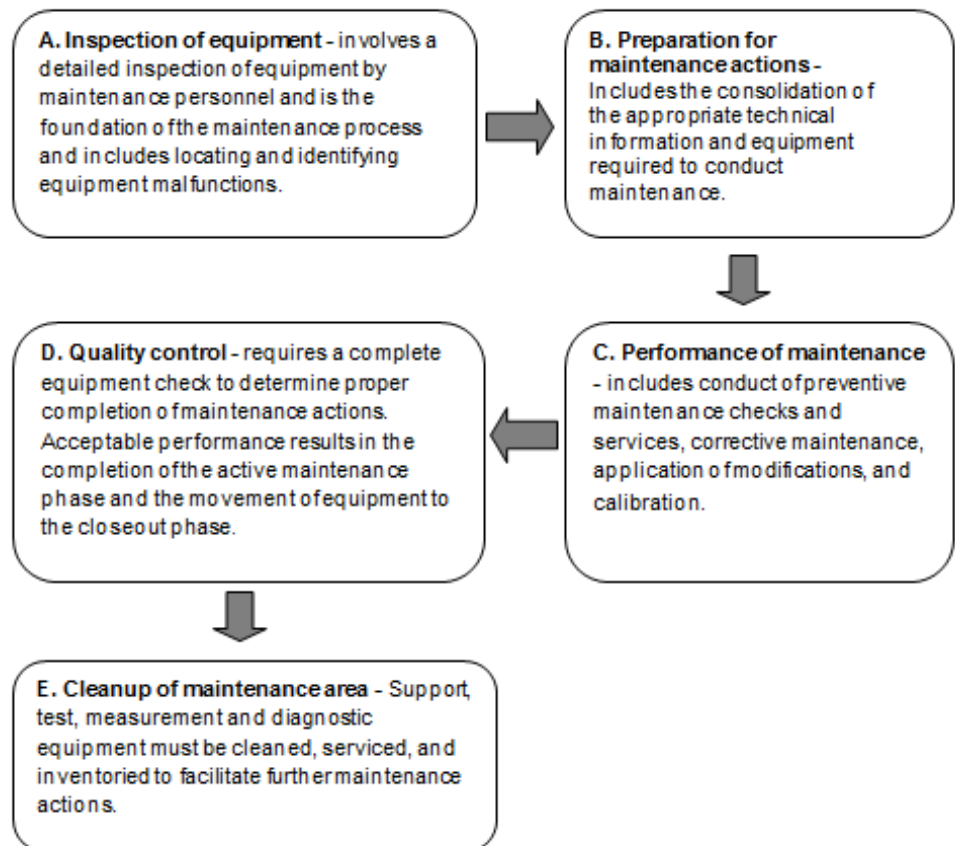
A. Inspection of equipment - involves a detailed inspection of equipment by maintenance personnel and is the foundation of the maintenance process and includes locating and identifying equipment malfunctions.

B. Preparation for maintenance actions - Includes the consolidation of the appropriate technical information and equipment required to conduct maintenance.

C. Performance of maintenance - includes conduct of preventive maintenance checks and services, corrective maintenance, application of modifications, and calibration.

D. Quality control - requires a complete equipment check to determine proper completion of maintenance actions. Acceptable performance results in the completion of the active maintenance phase and the movement of equipment to the closeout phase.

E. Cleanup of maintenance area - Support, test, measurement and diagnostic equipment must be cleaned, serviced, and inventoried to facilitate further maintenance actions.